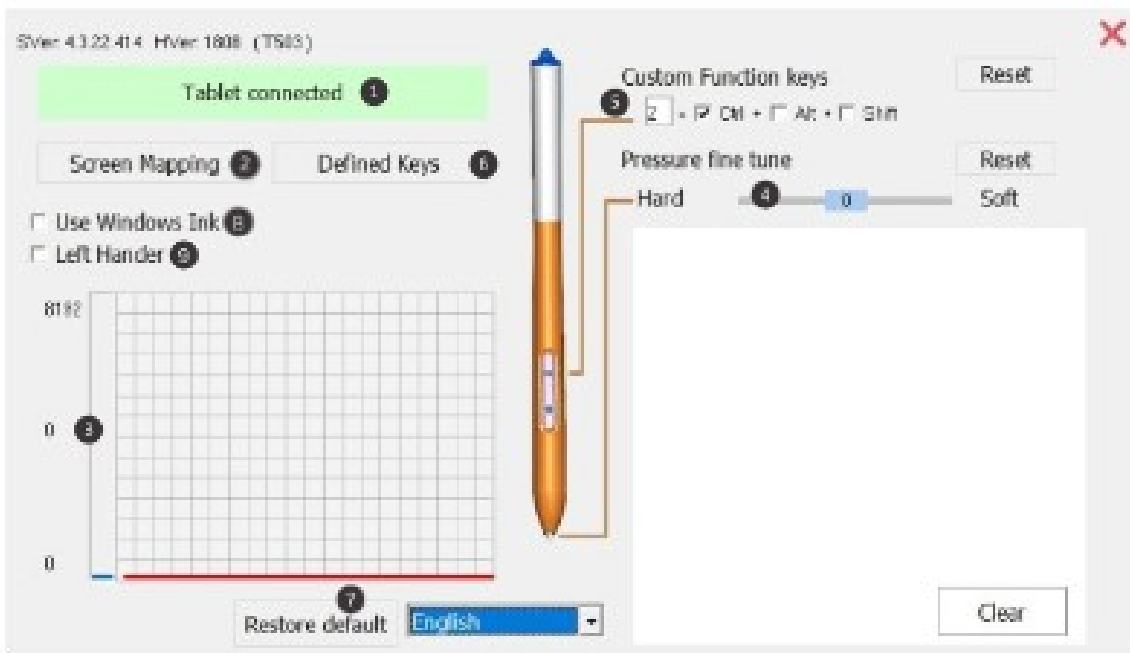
SVer: 4.3.22.414 HVer: 1808 (T503)

Tablet connected 1

Screen Mapping 2

Defined Keys 6

☐ Use Windows Ink 8

☐ Left Hander 9

8192

0 3

0

Restore default 7

English

Custom Function keys

Reset

5 Z + ☑ Ctrl + ☐ Alt + ☐ Shift

Pressure fine tune

Reset

Hard 4 0 Soft

Clear